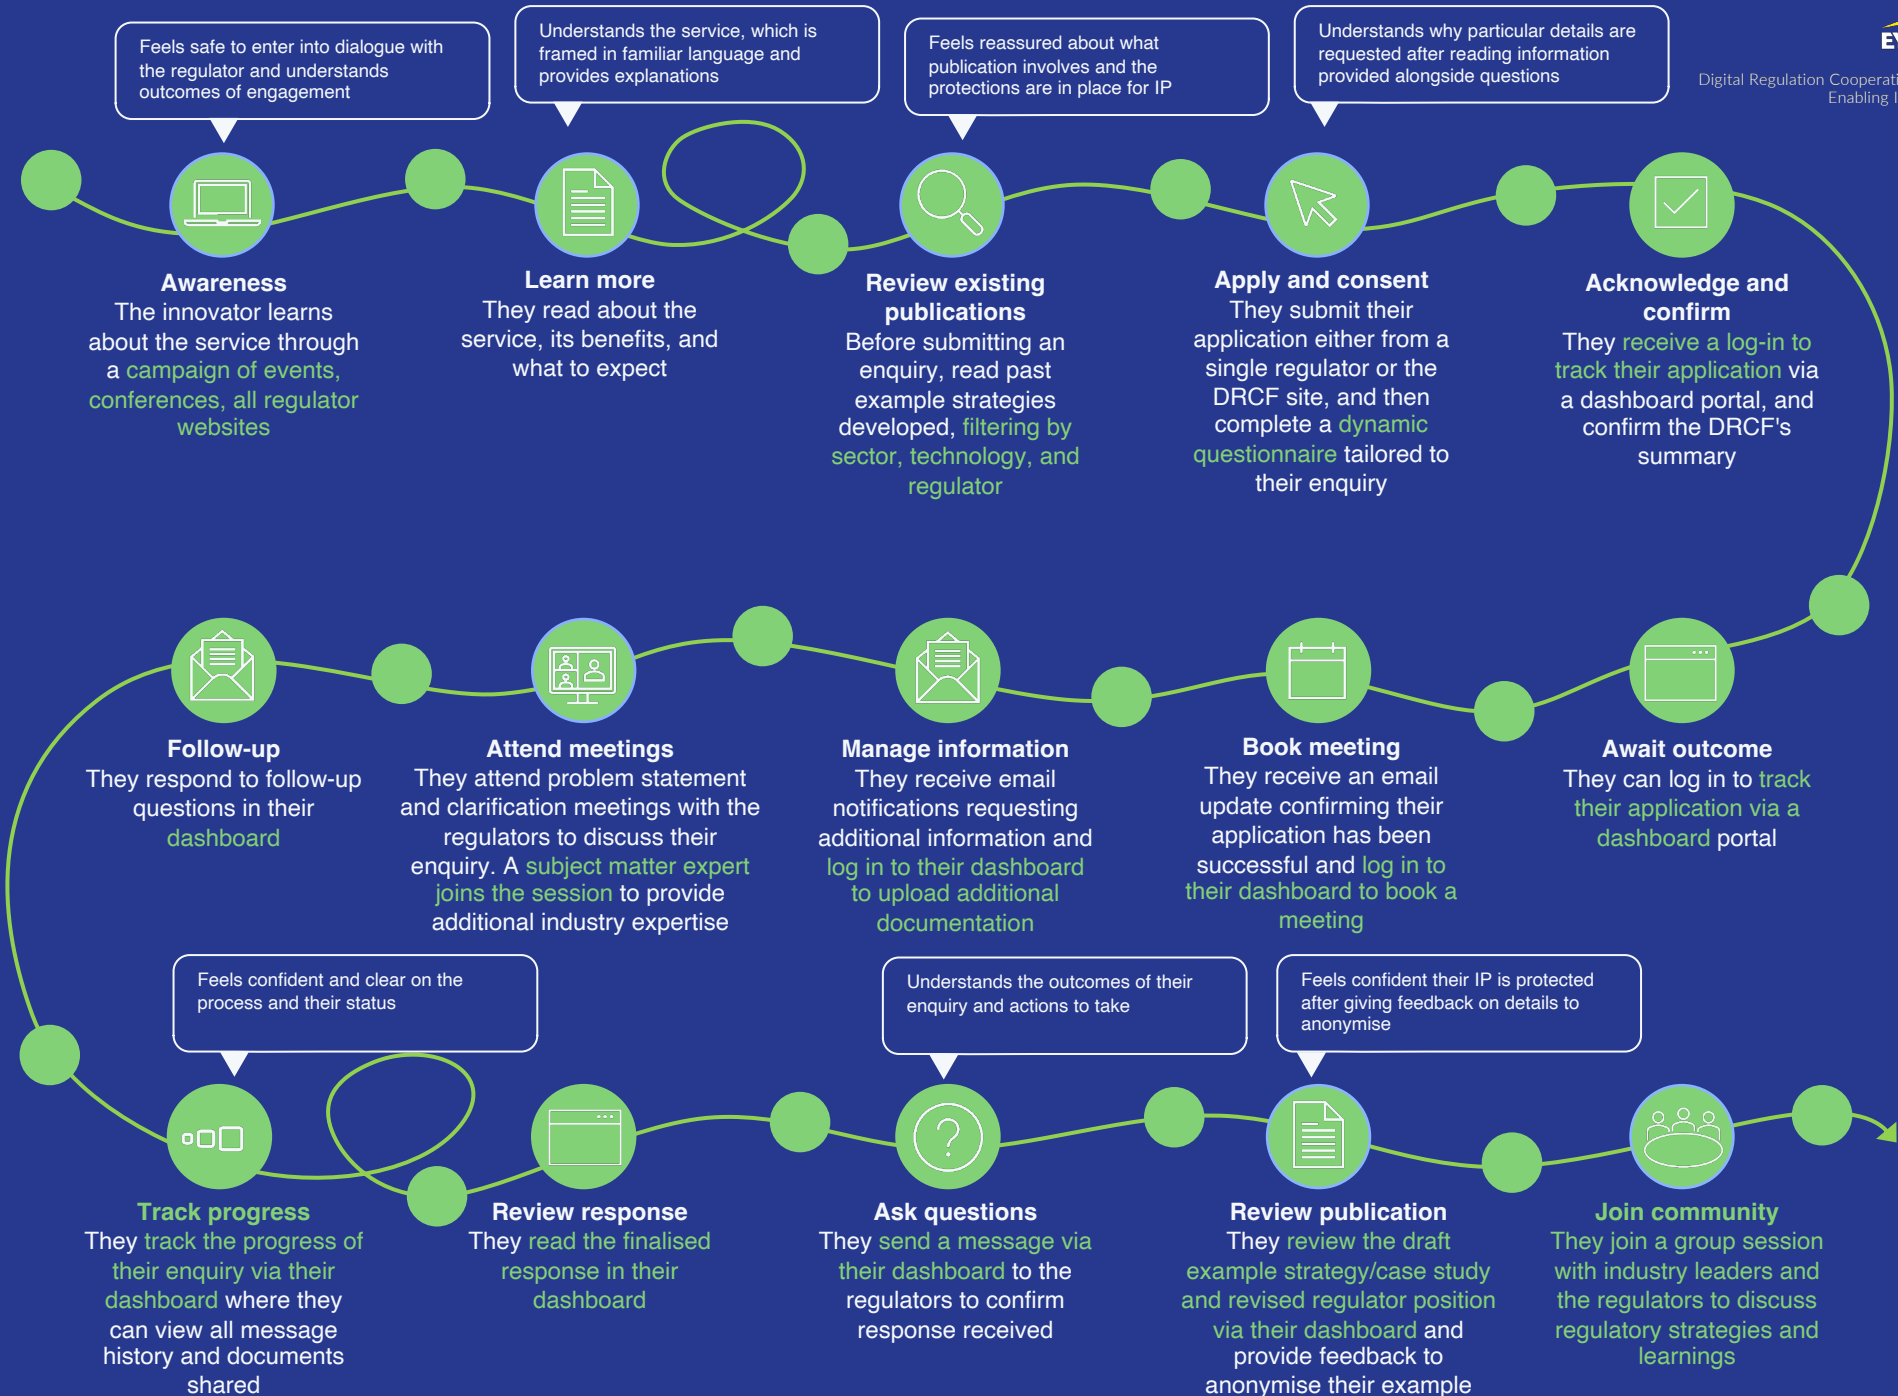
Feels safe to enter into dialogue with the regulator and understands outcomes of engagement

Understands the service, which is framed in familiar language and provides explanations

Feels reassured about what publication involves and the protections are in place for IP

Understands why particular details are requested after reading information provided alongside questions

EY

Digital Regulation Cooperati
Enabling I

Awareness
The innovator learns about the service through a campaign of events, conferences, all regulator websites

Learn more
They read about the service, its benefits, and what to expect

Review existing publications
Before submitting an enquiry, read past example strategies developed, filtering by sector, technology, and regulator

Apply and consent
They submit their application either from a single regulator or the DRCF site, and then complete a dynamic questionnaire tailored to their enquiry

Acknowledge and confirm
They receive a log-in to track their application via a dashboard portal, and confirm the DRCF's summary

Follow-up
They respond to follow-up questions in their dashboard

Attend meetings
They attend problem statement and clarification meetings with the regulators to discuss their enquiry. A subject matter expert joins the session to provide additional industry expertise

Manage information
They receive email notifications requesting additional information and log in to their dashboard to upload additional documentation

Book meeting
They receive an email update confirming their application has been successful and log in to their dashboard to book a meeting

Await outcome
They can log in to track their application via a dashboard portal

Feels confident and clear on the process and their status

Understands the outcomes of their enquiry and actions to take

Feels confident their IP is protected after giving feedback on details to anonymise

Track progress
They track the progress of their enquiry via their dashboard where they can view all message history and documents shared

Review response
They read the finalised response in their dashboard

Ask questions
They send a message via their dashboard to the regulators to confirm response received

Review publication
They review the draft example strategy/case study and revised regulator position via their dashboard and provide feedback to anonymise their example

Join community
They join a group session with industry leaders and the regulators to discuss regulatory strategies and learnings